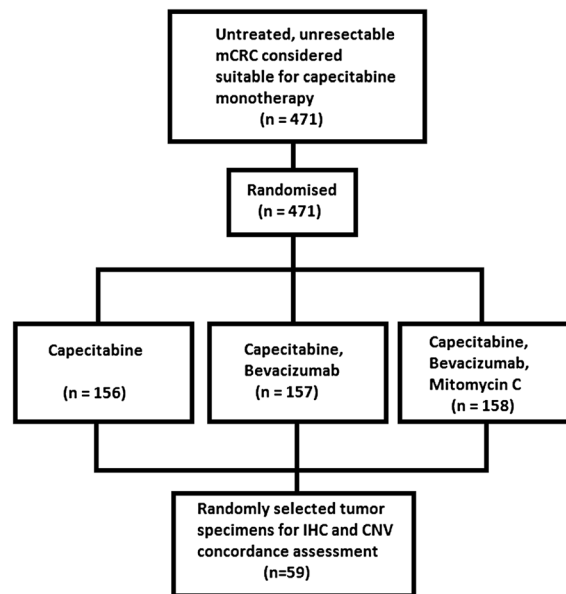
Untreated, unresectable mCRC considered suitable for capecitabine monotherapy
(n = 471)

Randomised
(n = 471)

Capecitabine

(n = 156)

Capecitabine, Bevacizumab
(n = 157)

Capecitabine, Bevacizumab, Mitomycin C
(n = 158)

Randomly selected tumor specimens for IHC and CNV concordance assessment
(n=59)